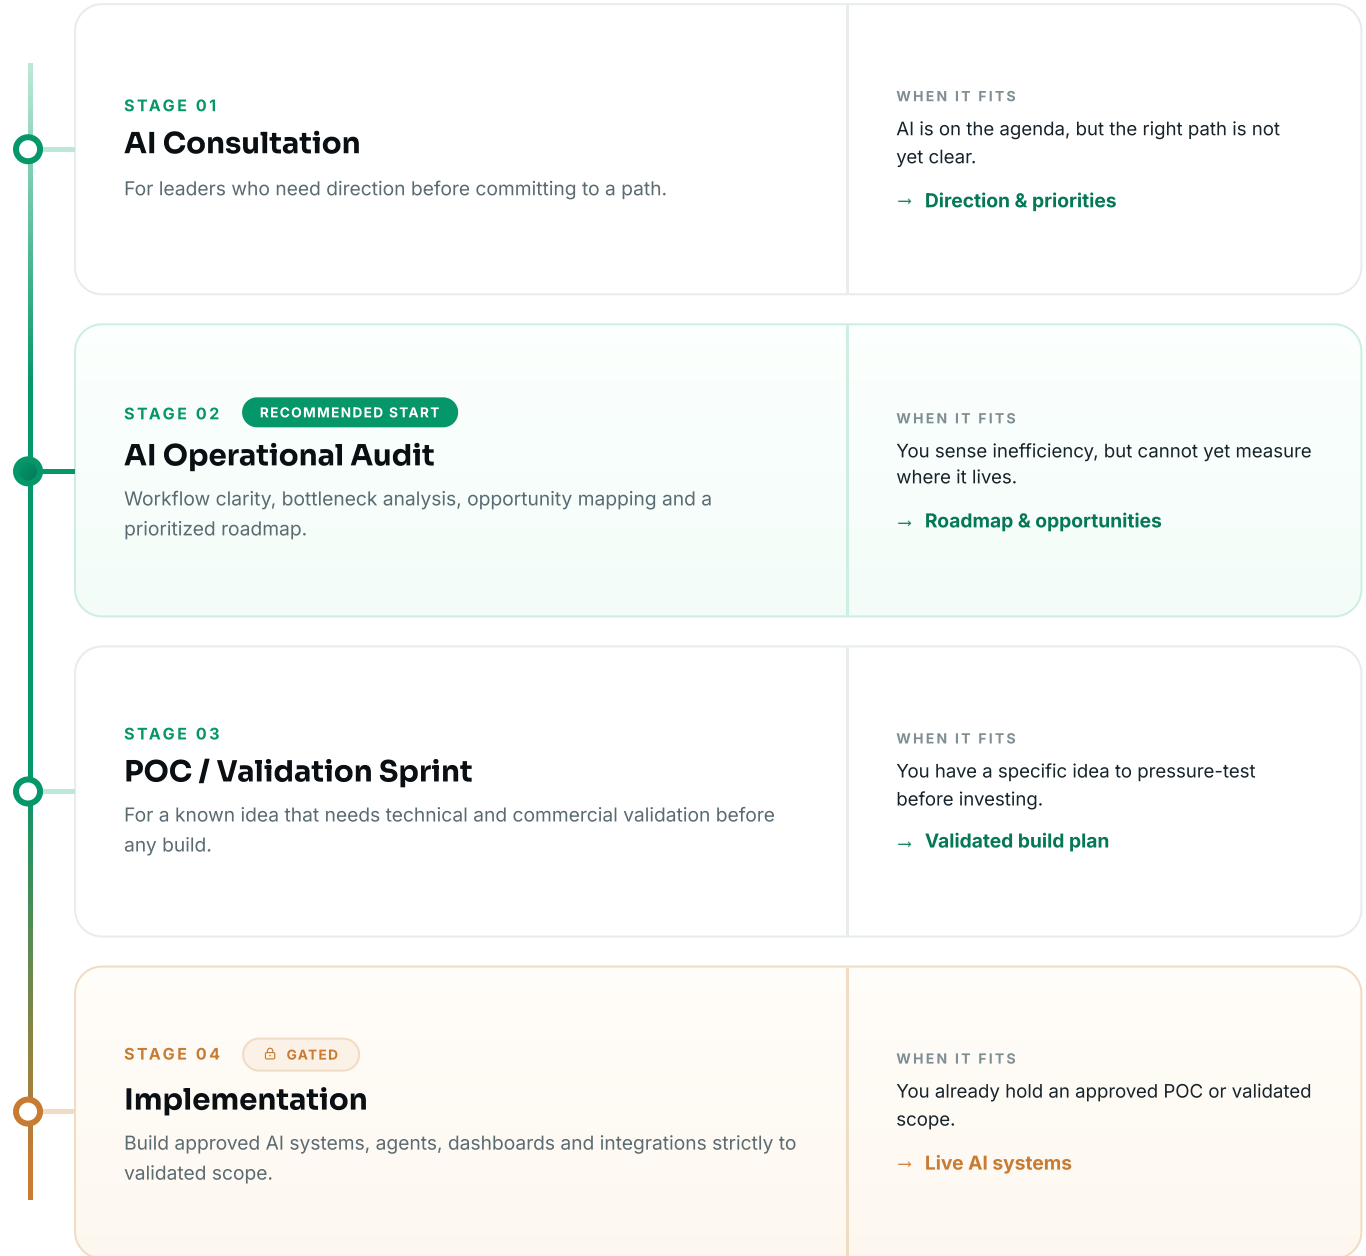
STAGE 01
AI Consultation
For leaders who need direction before committing to a path.

WHEN IT FITS
AI is on the agenda, but the right path is not yet clear.
→ Direction & priorities

STAGE 02 RECOMMENDED START
AI Operational Audit
Workflow clarity, bottleneck analysis, opportunity mapping and a prioritized roadmap.

WHEN IT FITS
You sense inefficiency, but cannot yet measure where it lives.
→ Roadmap & opportunities

STAGE 03
POC / Validation Sprint
For a known idea that needs technical and commercial validation before any build.

WHEN IT FITS
You have a specific idea to pressure-test before investing.
→ Validated build plan

STAGE 04 GATED
Implementation
Build approved AI systems, agents, dashboards and integrations strictly to validated scope.

WHEN IT FITS
You already hold an approved POC or validated scope.
→ Live AI systems